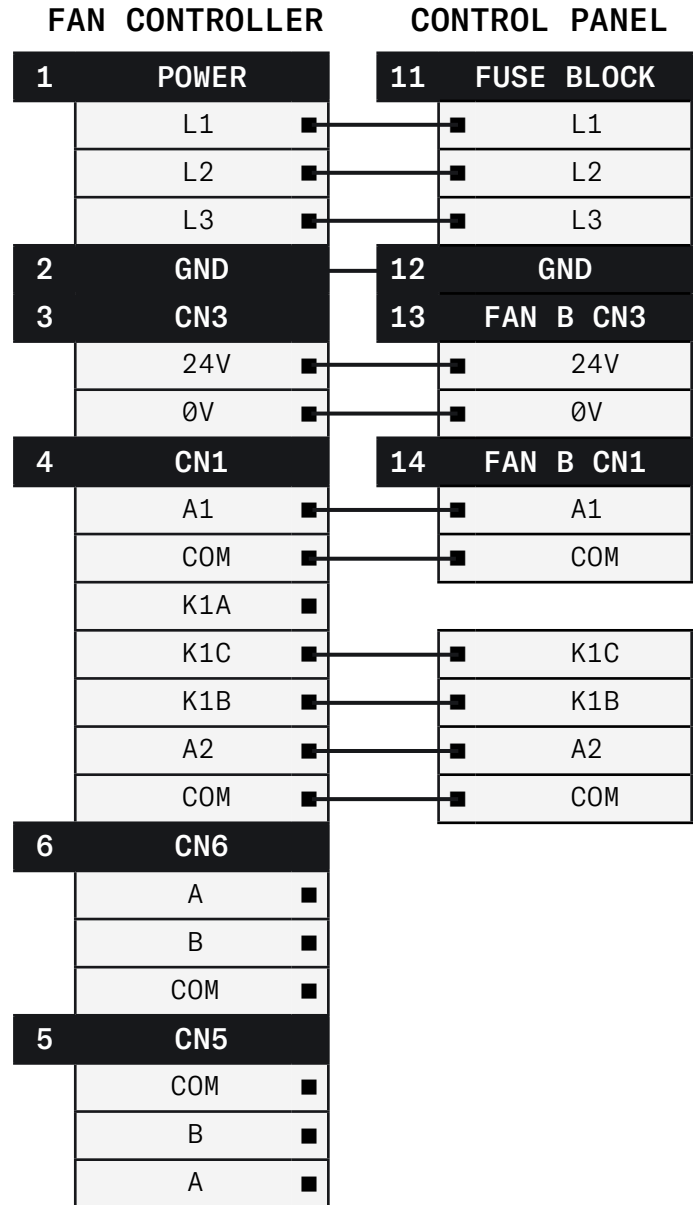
FAN CONTROLLER

| 1 | POWER |
|---|---|
| | L1 |
| | L2 |
| | L3 |
| 2 | GND |
| 3 | CN3 |
| | 24V |
| | 0V |
| 4 | CN1 |
| | A1 |
| | COM |
| | K1A |
| | K1C |
| | K1B |
| | A2 |
| | COM |
| 6 | CN6 |
| | A |
| | B |
| | COM |
| 5 | CN5 |
| | COM |
| | B |
| | A |

CONTROL PANEL

| 11 | FUSE BLOCK |
|---|---|
| | L1 |
| | L2 |
| | L3 |
| 12 | GND |
| 13 | FAN B CN3 |
| | 24V |
| | 0V |
| 14 | FAN B CN1 |
| | A1 |
| | COM |
| | K1C |
| | K1B |
| | A2 |
| | COM |